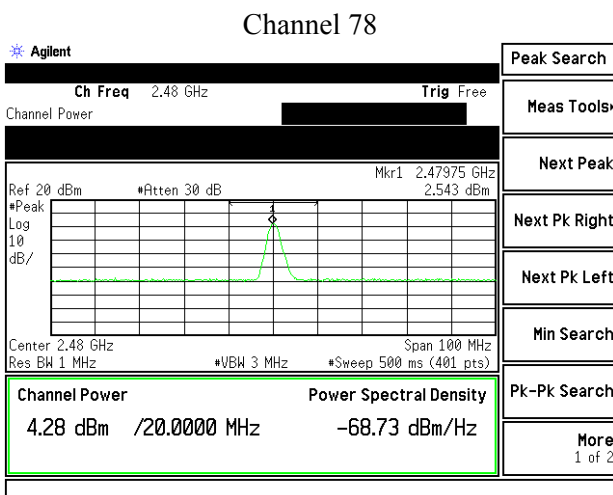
Channel 78

Agilent

Ch Freq 2.48 GHz
Trig Free
Channel Power

Mkr1 2.47975 GHz
Ref 20 dBm #Atten 30 dB 2.543 dBm
#Peak
Log
10
dB/

Center 2.48 GHz
Span 100 MHz
Res BW 1 MHz #VBW 3 MHz #Sweep 500 ms (401 pts)

Channel Power
4.28 dBm /20.0000 MHz

Power Spectral Density
-68.73 dBm/Hz

Peak Search
Meas Tools•
Next Peak
Next Pk Right
Next Pk Left
Min Search
Pk-Pk Search
More
1 of 2